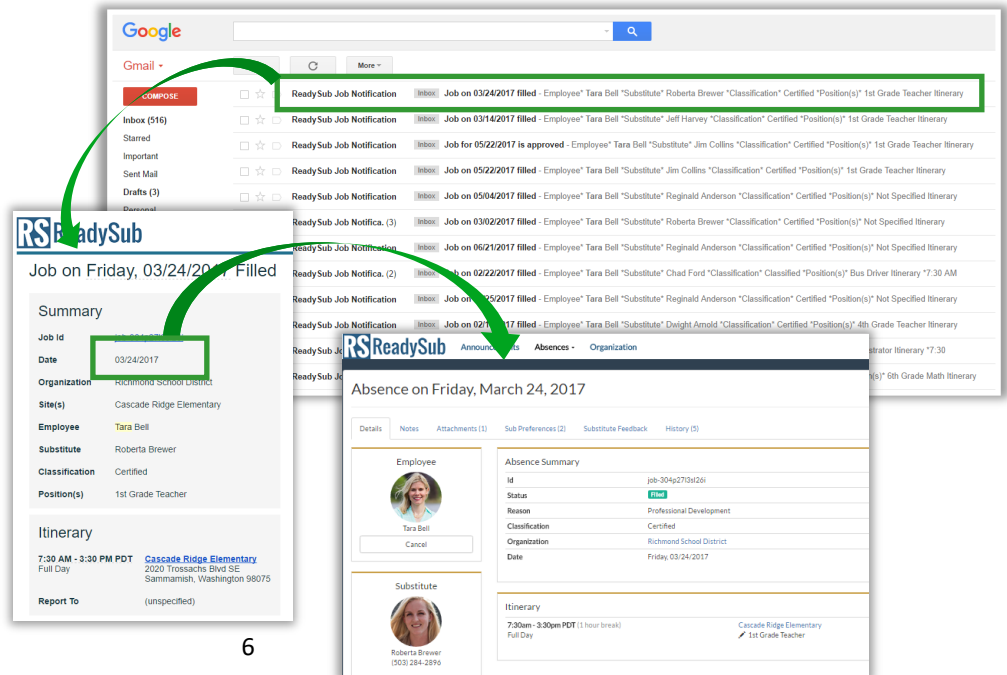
Google

Gmail

More

COMPOSE

Inbox (516)
Starred
Important
Sent Mail
Drafts (3)
Personal

ReadySub Job Notification Inbox Job on 03/24/2017 filled - Employee* Tara Bell *Substitute* Roberta Brewer *Classification* Certified *Position(s)* 1st Grade Teacher Itinerary
ReadySub Job Notification Inbox Job on 03/14/2017 filled - Employee* Tara Bell *Substitute* Jeff Harvey *Classification* Certified *Position(s)* 1st Grade Teacher Itinerary
ReadySub Job Notification Inbox Job for 05/22/2017 is approved - Employee* Tara Bell *Substitute* Jim Collins *Classification* Certified *Position(s)* 1st Grade Teacher Itinerary
ReadySub Job Notification Inbox Job on 05/22/2017 filled - Employee* Tara Bell *Substitute* Jim Collins *Classification* Certified *Position(s)* 1st Grade Teacher Itinerary
ReadySub Job Notification Inbox Job on 05/04/2017 filled - Employee* Tara Bell *Substitute* Reginald Anderson *Classification* Certified *Position(s)* Not Specified Itinerary
ReadySub Job Notifica. (3) Inbox Job on 03/02/2017 filled - Employee* Tara Bell *Substitute* Roberta Brewer *Classification* Certified *Position(s)* Not Specified Itinerary
ReadySub Job Notification Inbox Job on 06/21/2017 filled - Employee* Tara Bell *Substitute* Reginald Anderson *Classification* Certified *Position(s)* Not Specified Itinerary
ReadySub Job Notifica. (2) Inbox Job on 02/22/2017 filled - Employee* Tara Bell *Substitute* Chad Ford *Classification* Classified *Position(s)* Bus Driver Itinerary *7:30 AM
ReadySub Job Notification Inbox Job on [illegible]/25/2017 filled - Employee* Tara Bell *Substitute* Reginald Anderson *Classification* Certified *Position(s)* Not Specified Itinerary
ReadySub Job Notification Inbox Job on 02/1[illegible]7 filled - Employee* Tara Bell *Substitute* Dwight Arnold *Classification* Certified *Position(s)* 4th Grade Teacher Itinerary
ReadySub Jo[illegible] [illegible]strator Itinerary *7:30
ReadySub Jo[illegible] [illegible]n(s)* 6th Grade Math Itinerary

RS ReadySub
Job on Friday, 03/24/20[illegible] Filled

Summary
Job Id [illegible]
Date 03/24/2017
Organization Richmond School District
Site(s) Cascade Ridge Elementary
Employee Tara Bell
Substitute Roberta Brewer
Classification Certified
Position(s) 1st Grade Teacher

Itinerary
7:30 AM - 3:30 PM PDT Full Day
Cascade Ridge Elementary
2020 Trossachs Blvd SE
Sammamish, Washington 98075
Report To (unspecified)

RS ReadySub Announce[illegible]ts Absences Organization

Absence on Friday, March 24, 2017

Details Notes Attachments (1) Sub Preferences (2) Substitute Feedback History (5)

Employee
Tara Bell
Cancel

Absence Summary
Id job-304p27l3sl26i
Status Filled
Reason Professional Development
Classification Certified
Organization Richmond School District
Date Friday, 03/24/2017

Substitute
Roberta Brewer
(503) 284-2896

Itinerary
7:30am - 3:30pm PDT (1 hour break)
Full Day
Cascade Ridge Elementary
1st Grade Teacher

6